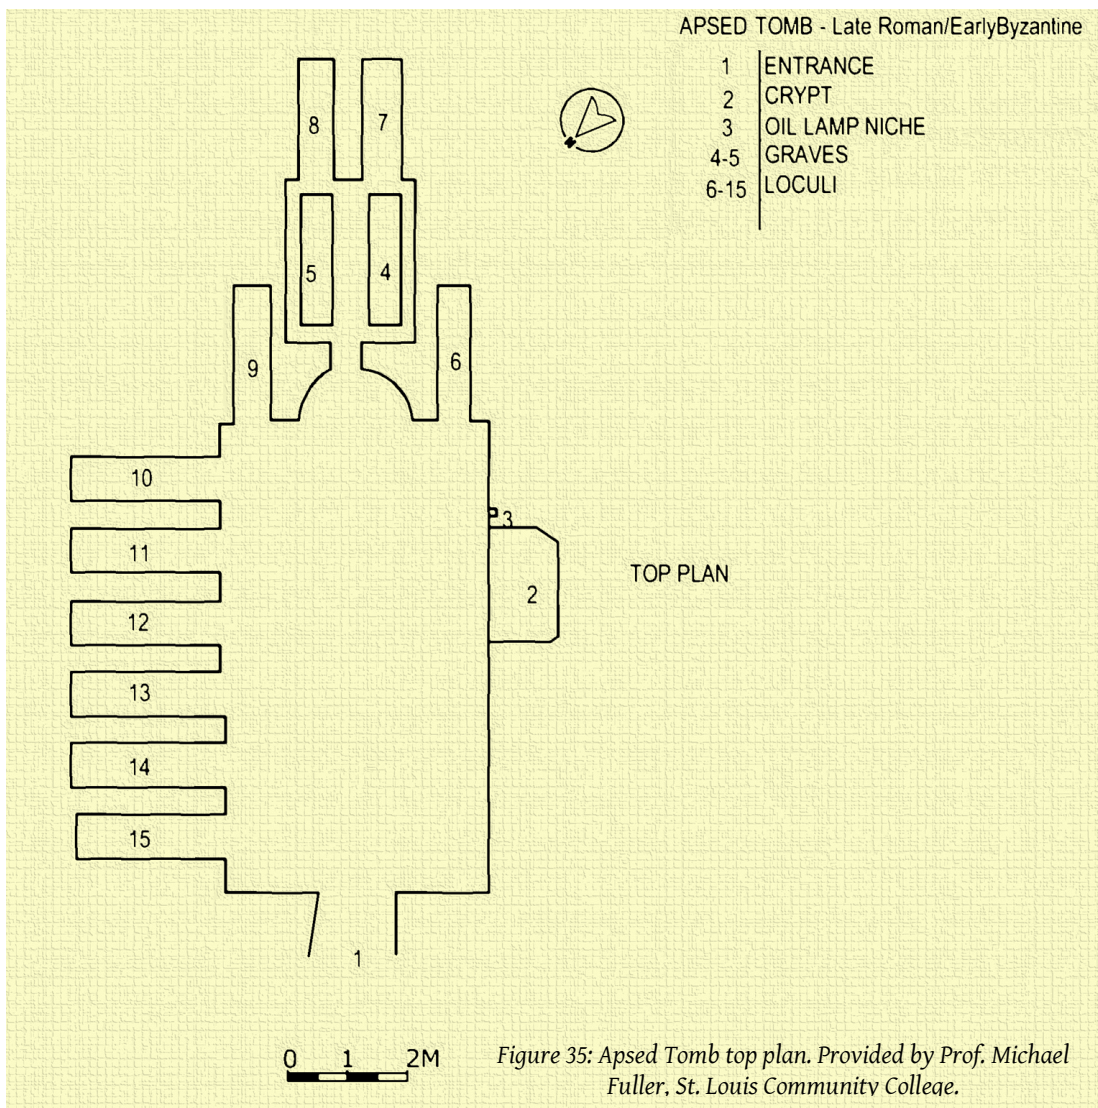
APSED TOMB - Late Roman/EarlyByzantine

| | |
|---|---|
| 1 | ENTRANCE |
| 2 | CRYPT |
| 3 | OIL LAMP NICHE |
| 4-5 | GRAVES |
| 6-15 | LOCULI |

8 7
5 4
9 6
10
11
12
13
14
15
3
2
TOP PLAN
1

0 1 2M

Figure 35: Apsed Tomb top plan. Provided by Prof. Michael Fuller, St. Louis Community College.